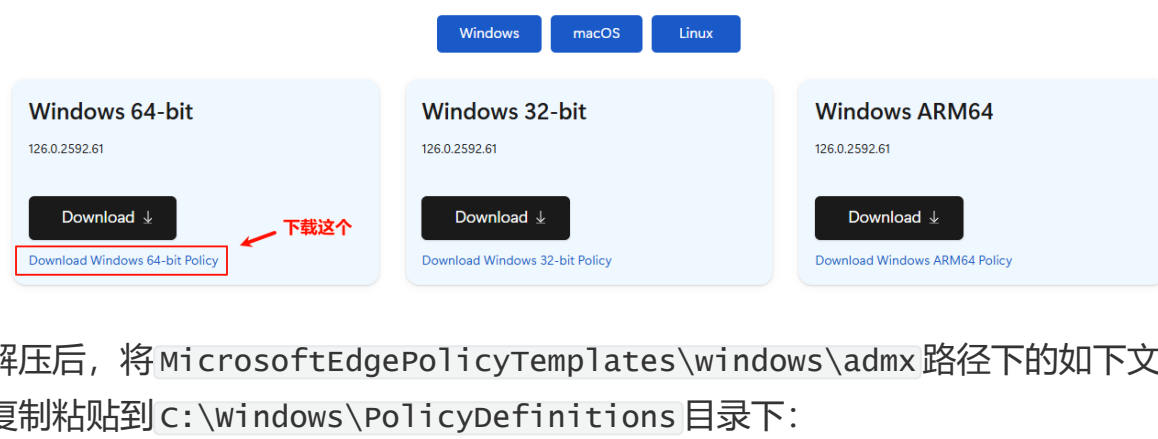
Windows macOS Linux

Windows 64-bit
126.0.2592.61
Download ↓
下载这个
Download Windows 64-bit Policy

Windows 32-bit
126.0.2592.61
Download ↓
Download Windows 32-bit Policy

Windows ARM64
126.0.2592.61
Download ↓
Download Windows ARM64 Policy

解压后，将MicrosoftEdgePolicyTemplates\windows\admx路径下的如下文
复制粘贴到C:\Windows\PolicyDefinitions目录下：